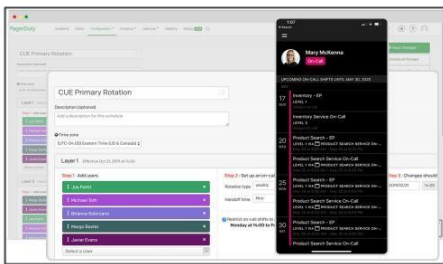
PagerDuty

CUE Primary Rotation

CUE Primary Rotation

Description (optional)

Add a description for this schedule

Time zone

(UTC-04:00) Eastern Time (US & Canada)

Layer 1

Step 1 - Add users

Joe Perlitt

Michael Tuttl

Brianna Sorensens

Margo Reeler

Jamie Evans

Select a User

Step 2 - Set up an on-call

Rotation type weekly

Handoff time

Restrict on-call shifts to

Monday at

Step 3 - Changes should

1:07

Mary McKenna

On-Call

UPCOMING ON-CALL SHIFTS UNTIL MAY 30, 2025

17

Inventory - EP

LEVEL 1

Inventory Service On-Call

LEVEL 1

Product Search - EP

LEVEL 1 PRODUCT SEARCH SERVICE ON-

Product Search Service On-Call

LEVEL 1 PRODUCT SEARCH SERVICE ON-

25

Product Search - EP

LEVEL 1 PRODUCT SEARCH SERVICE ON-

Product Search Service On-Call

LEVEL 1 PRODUCT SEARCH SERVICE ON-

Product Search Service On-Call